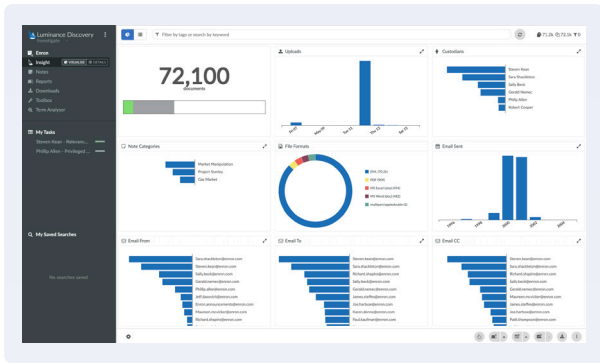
Luminance Discovery
Investigate

Enron
Insight VISUALISE DETAILS
Notes
Reports
Downloads
Toolbox
Term Analyser

My Tasks
Steven Kean - Relevanc...
Phillip Allen - Privileged ...

My Saved Searches

No searches saved

Filter by tags or search by keyword

71.2k 72.1k 0

72,100
documents

Uploads
Fri 07
Mon 10
Tue 11
Tue 11
Thu 13

Custodians
Steven Kean
Sara Shackleton
Sally Beck
Gerald Nemec
Phillip Allen
Robert Cooper

Note Categories
Market Manipulation
Project Stanley
Gas Market

File Formats
EML (TCLR)
PDF (985)
MS Excel (.xls) (494)
MS Word (.doc) (390)
multipart/appledouble (1)

Email Sent
1990
2000
2002

Email From
Sara.shackleton@enron.com
Steven.kean@enron.com
Sally.beck@enron.com
Gerald.nemec@enron.com
Phillip.allen@enron.com
Jeff.dasovich@enron.com
Enron.announcements@enron.com
Maureen.mcvicker@enron.com
Richard.shapiro@enron.com
Rebecca.kean@enron.com

Email To
Steven.kean@enron.com
Sara.shackleton@enron.com
Richard.shapiro@enron.com
Sally.beck@enron.com
Gerald.nemec@enron.com
James.steffes@enron.com
Jeff.dasovich@enron.com
Karen.denne@enron.com
Mark.taylor@enron.com
Paul.kaufman@enron.com

Email CC
Steven.kean@enron.com
Sara.shackleton@enron.com
Richard.shapiro@enron.com
Sally.beck@enron.com
Gerald.nemec@enron.com
Maureen.mcvicker@enron.com
James.steffes@enron.com
Jeff.dasovich@enron.com
Jose.barbosa@enron.com
Patti.thompson@enron.com